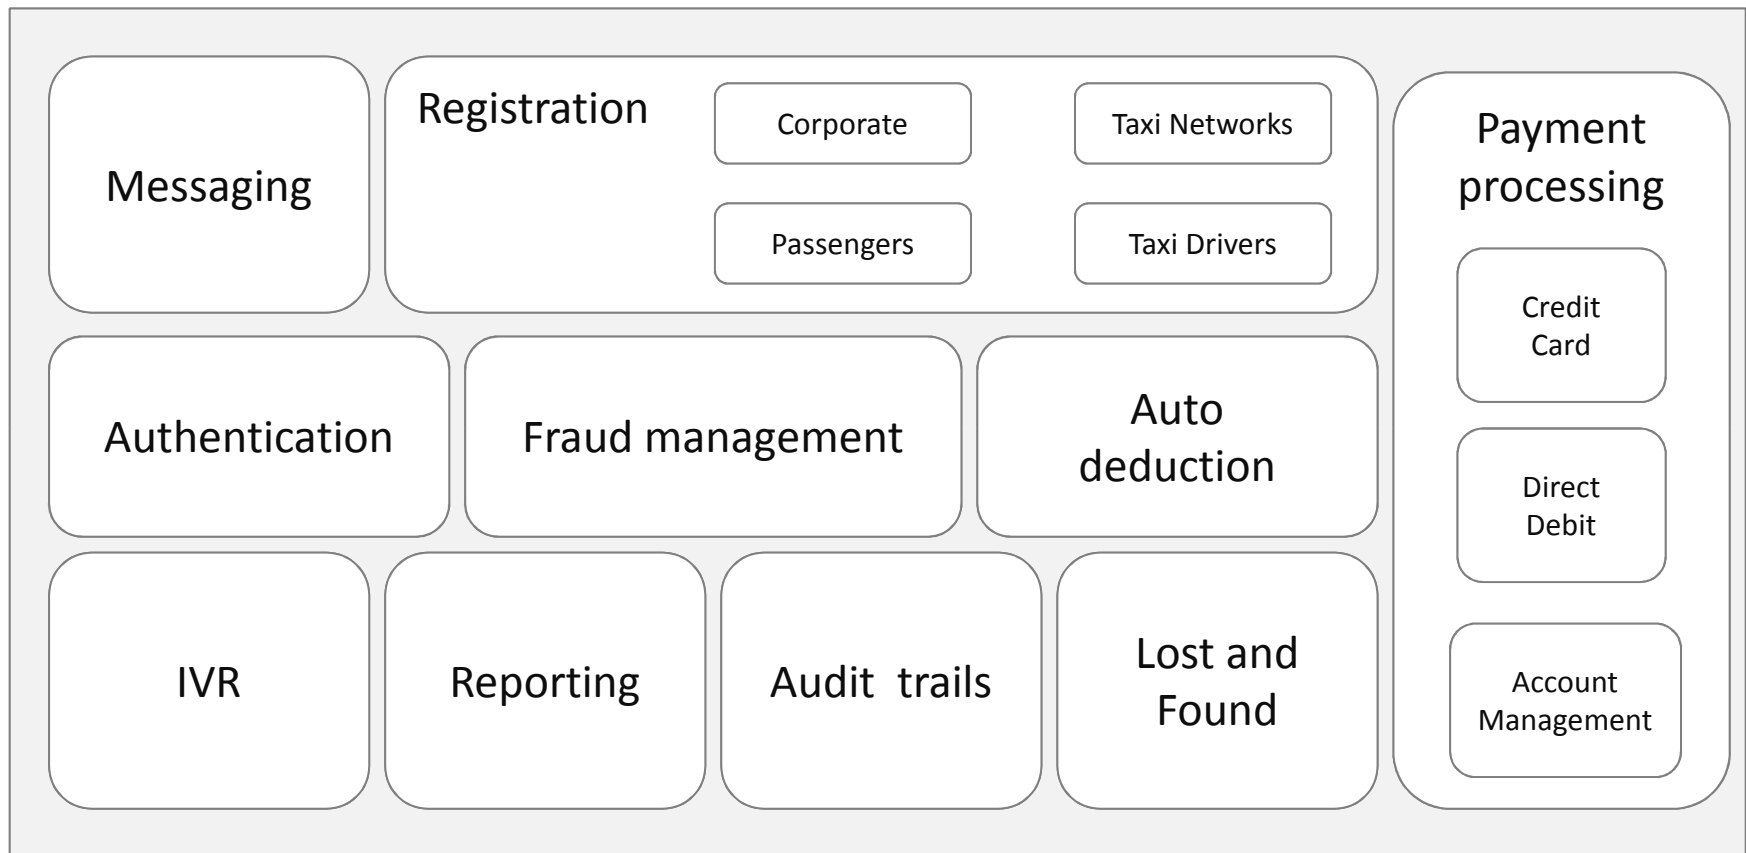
Messaging

Registration

Corporate

Taxi Networks

Passengers

Taxi Drivers

Payment processing

Credit Card

Direct Debit

Account Management

Authentication

Fraud management

Auto deduction

IVR

Reporting

Audit trails

Lost and Found